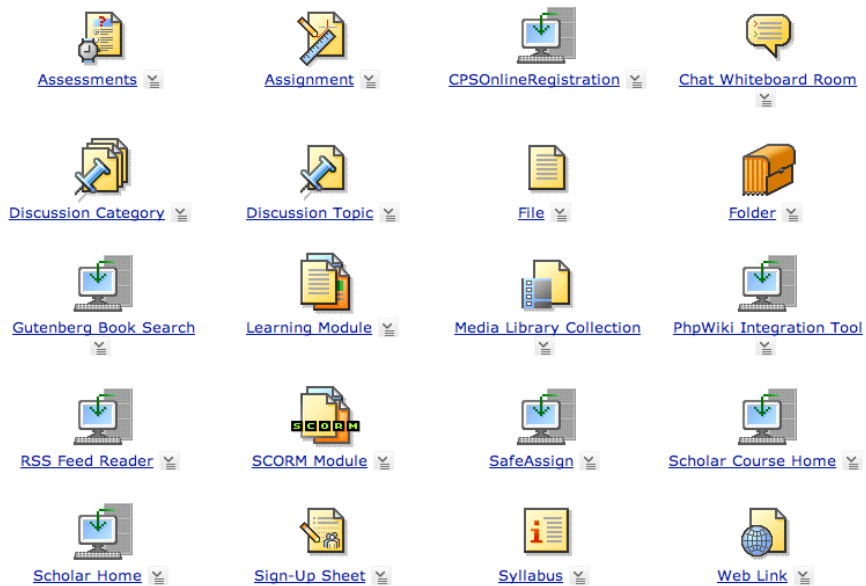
Assessments

Assignment

CPSOnlineRegistration

Chat Whiteboard Room

Discussion Category

Discussion Topic

File

Folder

Gutenberg Book Search

Learning Module

Media Library Collection

PhpWiki Integration Tool

RSS Feed Reader

SCORM

SCORM Module

SafeAssign

Scholar Course Home

Scholar Home

Sign-Up Sheet

Syllabus

Web Link